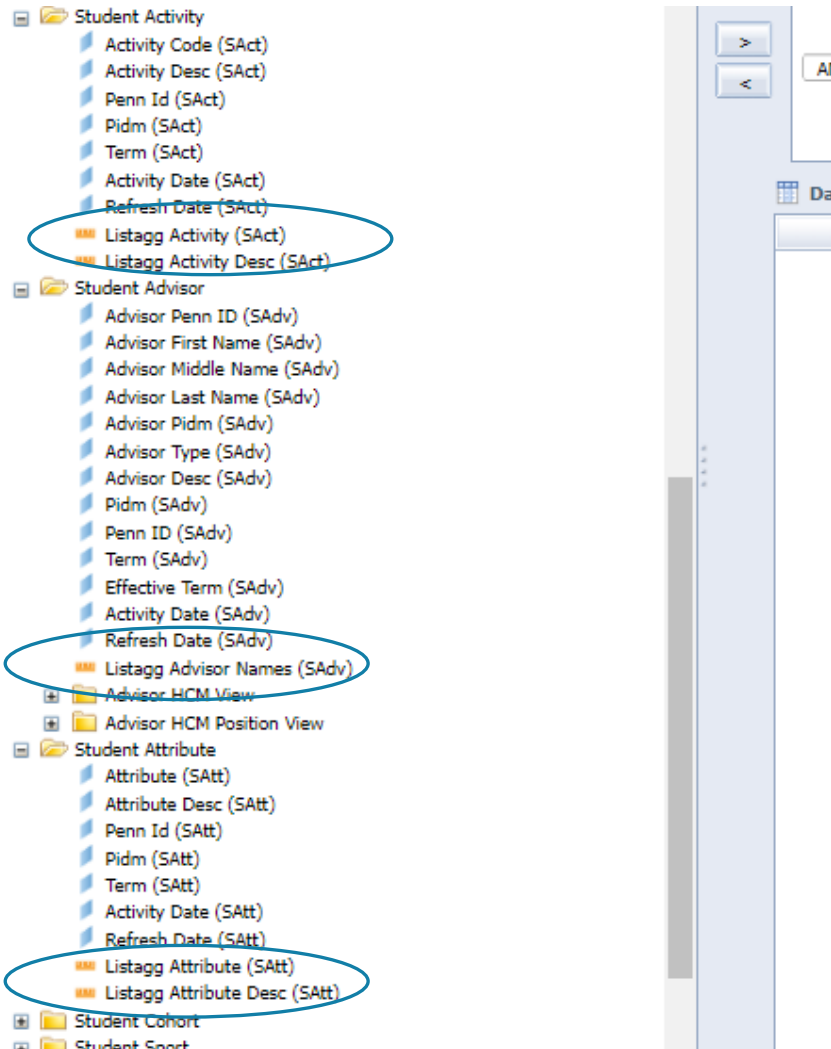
Student Activity
Activity Code (SAct)
Activity Desc (SAct)
Penn Id (SAct)
Pidm (SAct)
Term (SAct)
Activity Date (SAct)
Refresh Date (SAct)
Listagg Activity (SAct)
Listagg Activity Desc (SAct)
Student Advisor
Advisor Penn ID (SAdv)
Advisor First Name (SAdv)
Advisor Middle Name (SAdv)
Advisor Last Name (SAdv)
Advisor Pidm (SAdv)
Advisor Type (SAdv)
Advisor Desc (SAdv)
Pidm (SAdv)
Penn ID (SAdv)
Term (SAdv)
Effective Term (SAdv)
Activity Date (SAdv)
Refresh Date (SAdv)
Listagg Advisor Names (SAdv)
Advisor HCM View
Advisor HCM Position View
Student Attribute
Attribute (SAtt)
Attribute Desc (SAtt)
Penn Id (SAtt)
Pidm (SAtt)
Term (SAtt)
Activity Date (SAtt)
Refresh Date (SAtt)
Listagg Attribute (SAtt)
Listagg Attribute Desc (SAtt)
Student Cohort
Student Sport

>
<
Al
Da